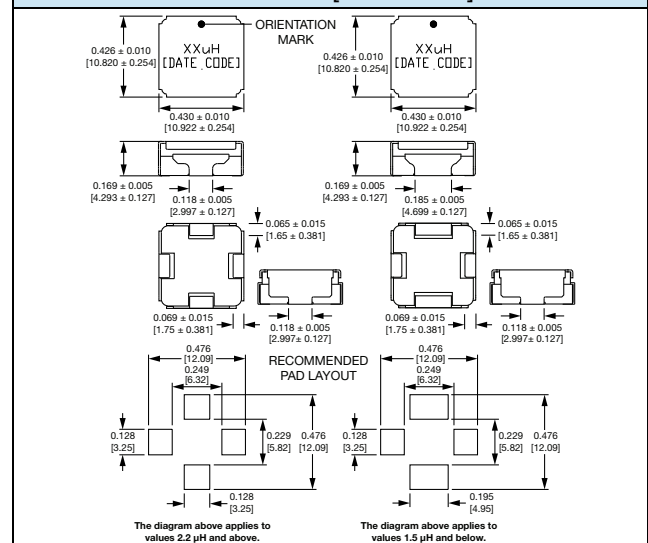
ORIENTATION MARK

XXuH [DATE CODE]

0.426 ± 0.010 [10.820 ± 0.254]

0.430 ± 0.010 [10.922 ± 0.254]

0.169 ± 0.005 [4.293 ± 0.127]

0.118 ± 0.005 [2.997 ± 0.127]

0.065 ± 0.015 [1.65 ± 0.381]

0.069 ± 0.015 [1.75 ± 0.381]

0.118 ± 0.005 [2.997 ± 0.127]

XXuH [DATE CODE]

0.426 ± 0.010 [10.820 ± 0.254]

0.430 ± 0.010 [10.922 ± 0.254]

0.169 ± 0.005 [4.293 ± 0.127]

0.185 ± 0.005 [4.699 ± 0.127]

0.065 ± 0.015 [1.65 ± 0.381]

0.069 ± 0.015 [1.75 ± 0.381]

0.118 ± 0.005 [2.997± 0.127]

RECOMMENDED PAD LAYOUT

0.476 [12.09]
0.249 [6.32]
0.128 [3.25]
0.229 [5.82]
0.476 [12.09]
0.128 [3.25]

The diagram above applies to values 2.2 µH and above.

0.476 [12.09]
0.249 [6.32]
0.128 [3.25]
0.229 [5.82]
0.476 [12.09]
0.195 [4.95]

The diagram above applies to values 1.5 µH and below.